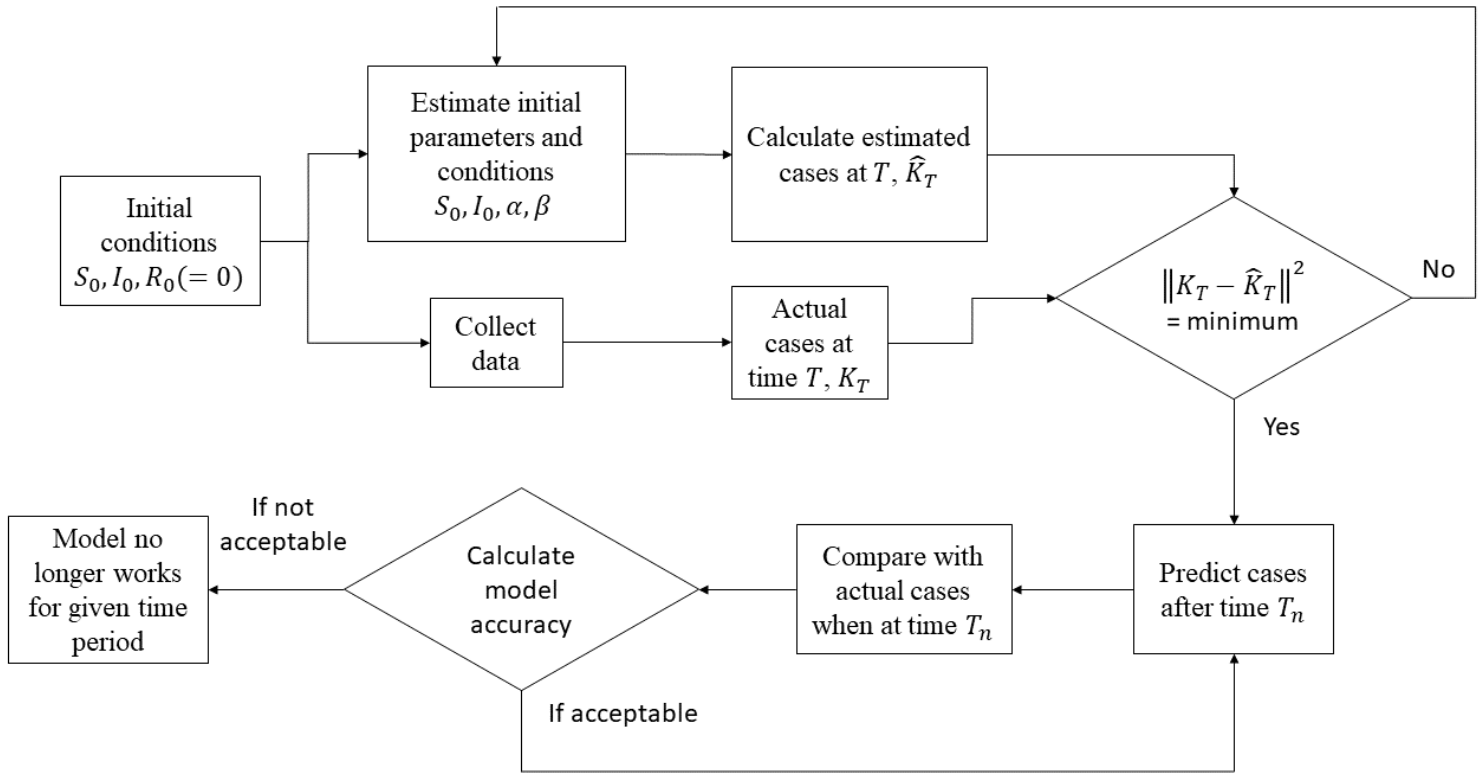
Initial conditions $S_0, I_0, R_0(=0)$

Estimate initial parameters and conditions $S_0, I_0, \alpha, \beta$

Calculate estimated cases at $T$, $\widehat{K}_T$

Collect data

Actual cases at time $T$, $K_T$

$\left\|K_T - \widehat{K}_T\right\|^2$ = minimum

No

Yes

Predict cases after time $T_n$

Compare with actual cases when at time $T_n$

Calculate model accuracy

If not acceptable

Model no longer works for given time period

If acceptable